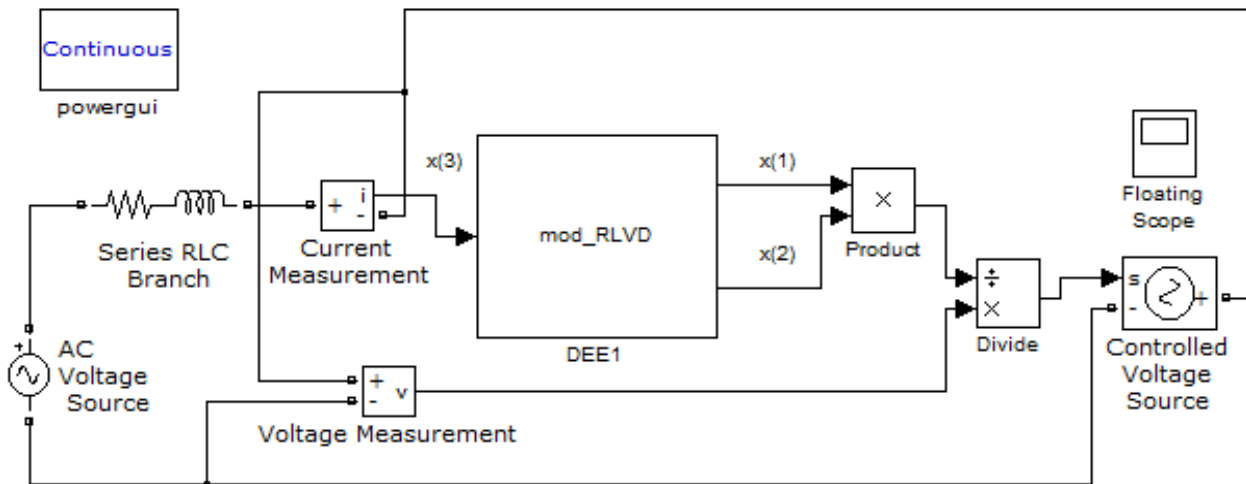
Continuous

powergui

Series RLC Branch

+ i -

Current Measurement

x(3)

mod_RLVD

DEE1

x(1)

x(2)

×

Product

÷
×

Divide

Floating Scope

s
+
-

Controlled Voltage Source

+
AC Voltage Source

+ v -

Voltage Measurement